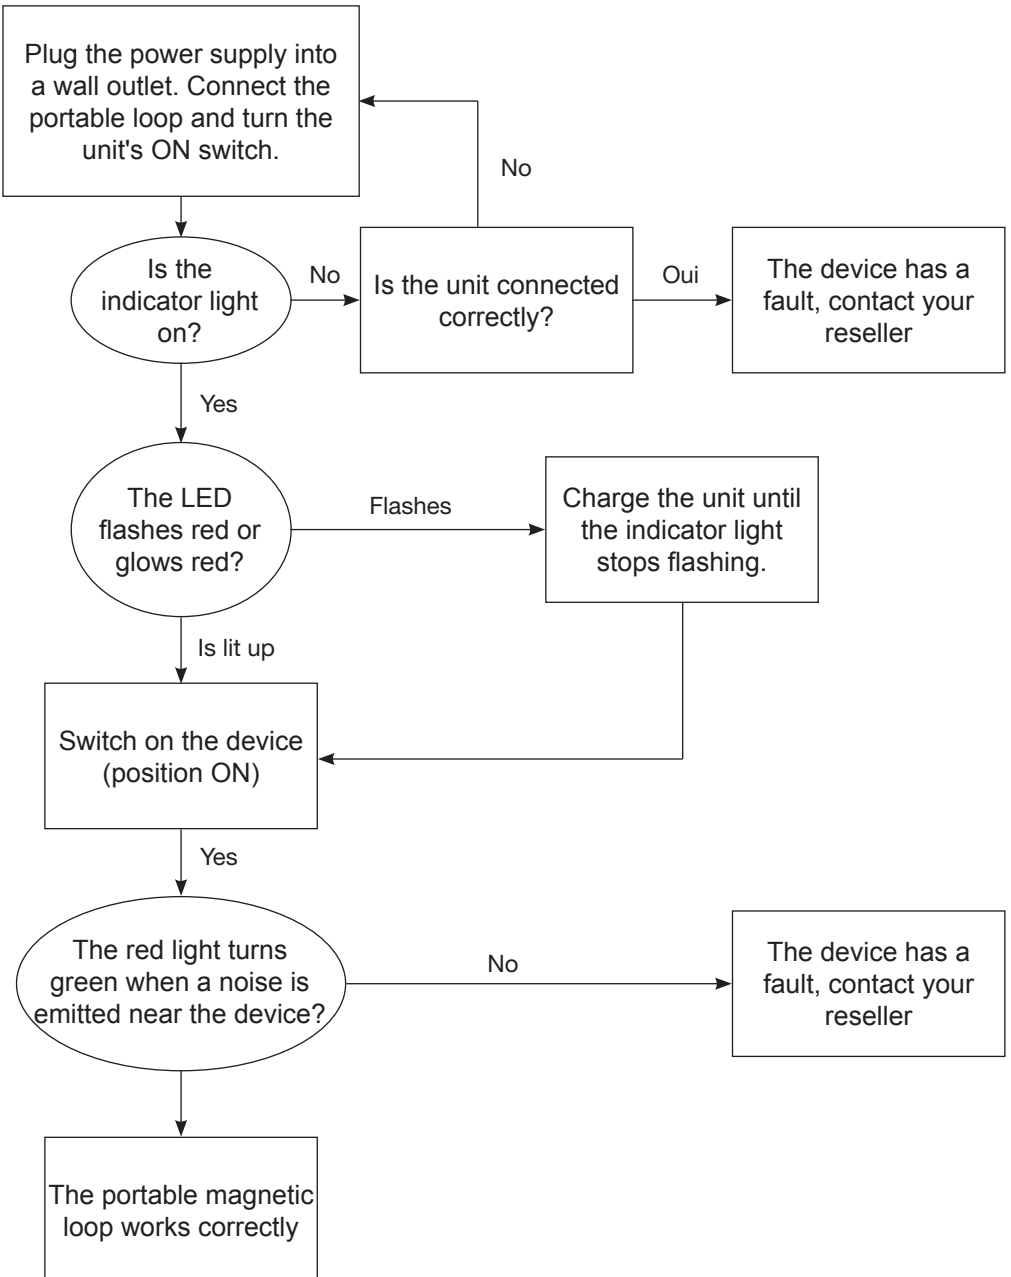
Plug the power supply into a wall outlet. Connect the portable loop and turn the unit's ON switch.

No

Is the indicator light on?

No

Is the unit connected correctly?

Oui

The device has a fault, contact your reseller

Yes

The LED flashes red or glows red?

Flashes

Charge the unit until the indicator light stops flashing.

Is lit up

Switch on the device (position ON)

Yes

The red light turns green when a noise is emitted near the device?

No

The device has a fault, contact your reseller

The portable magnetic loop works correctly